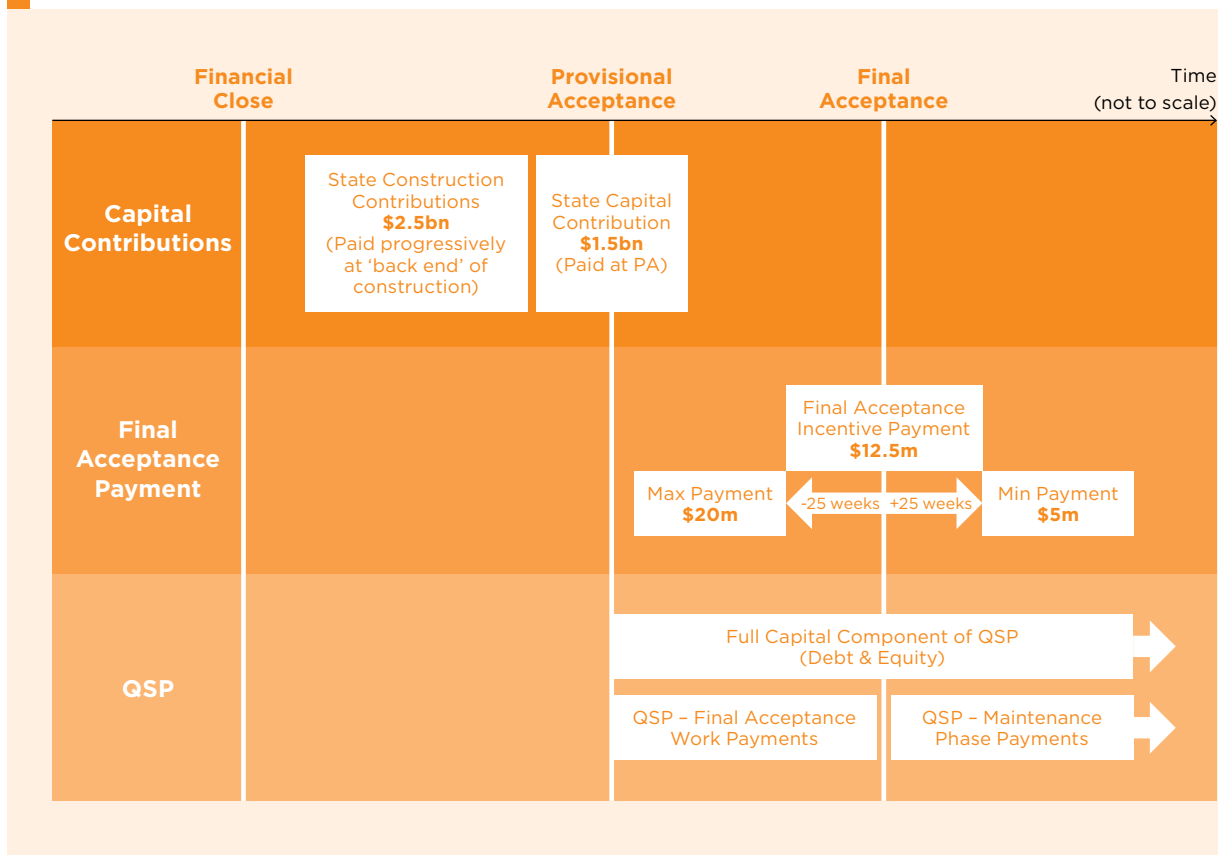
Financial Close

Provisional Acceptance

Final Acceptance

Time (not to scale)

Capital Contributions

State Construction Contributions **$2.5bn** (Paid progressively at 'back end' of construction)

State Capital Contribution **$1.5bn** (Paid at PA)

Final Acceptance Payment

Final Acceptance Incentive Payment **$12.5m**

Max Payment **$20m**

-25 weeks

+25 weeks

Min Payment **$5m**

QSP

Full Capital Component of QSP (Debt & Equity)

QSP – Final Acceptance Work Payments

QSP – Maintenance Phase Payments